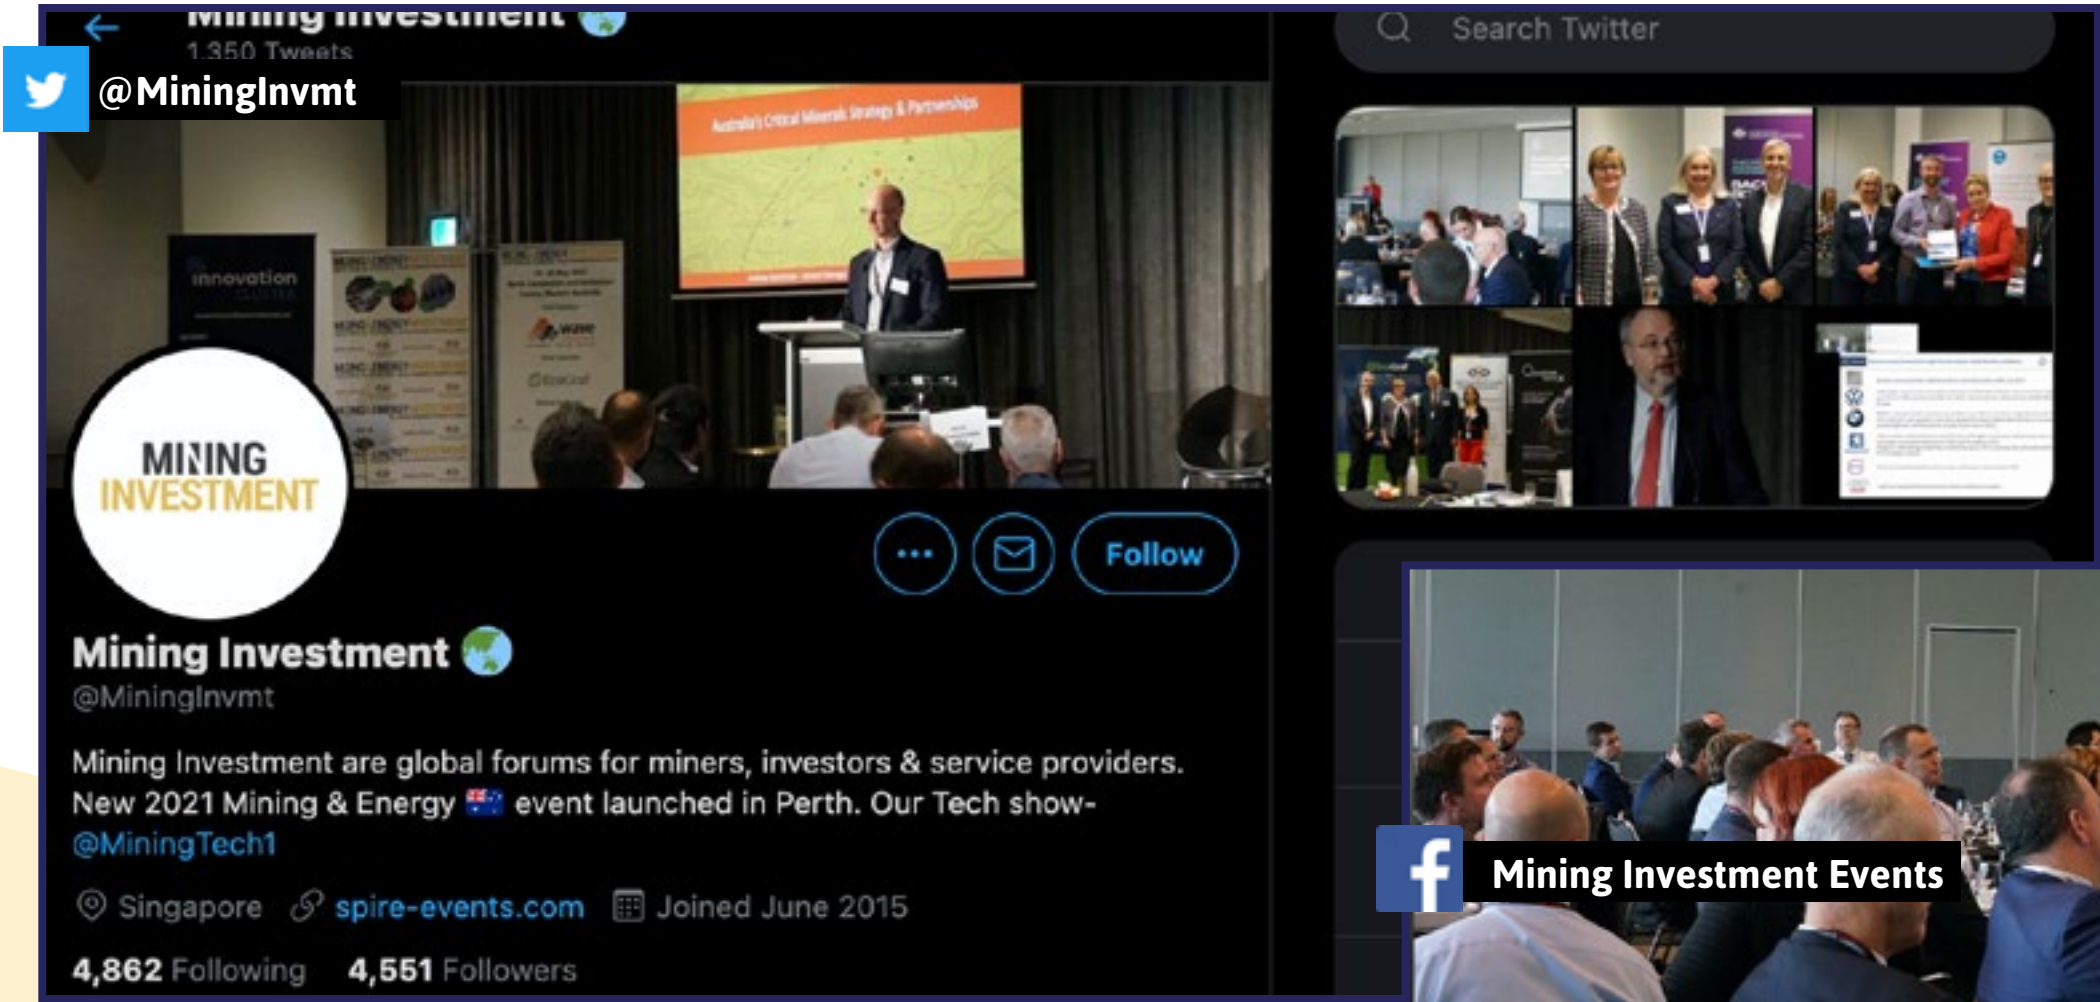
Mining Investment
1,350 Tweets

@MiningInvmt

Search Twitter

Australia's Critical Minerals Strategy & Partnerships

innovation

MINING INVESTMENT

Follow

Mining Investment
@MiningInvmt

Mining Investment are global forums for miners, investors & service providers. New 2021 Mining & Energy 🇦🇺 event launched in Perth. Our Tech show- @MiningTech1

Singapore spire-events.com Joined June 2015

4,862 Following 4,551 Followers

Mining Investment Events